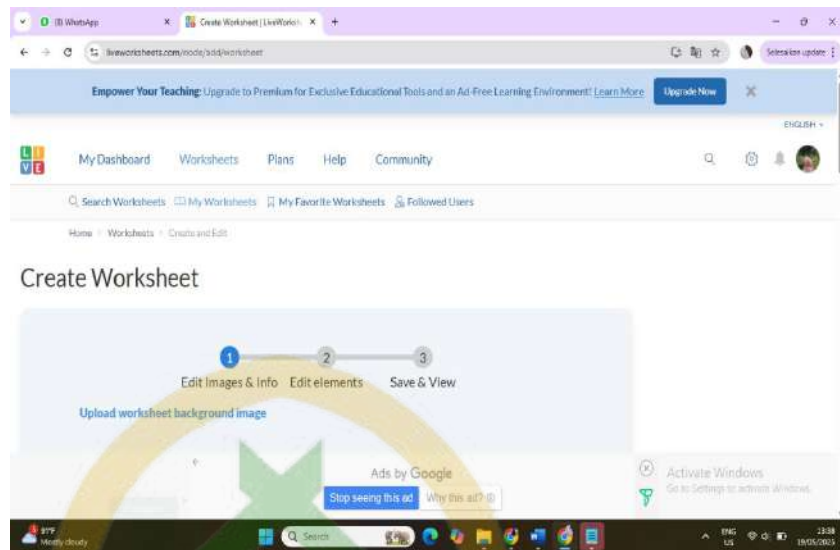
(8) WhatsApp
Create Worksheet | LiveWorksh...
liveworksheets.com/node/add/worksheet
Selesaikan update

Empower Your Teaching: Upgrade to Premium for Exclusive Educational Tools and an Ad-Free Learning Environment! Learn More
Upgrade Now

ENGLISH

LIVE

My Dashboard Worksheets Plans Help Community

Search Worksheets My Worksheets My Favorite Worksheets Followed Users

Home > Worksheets > Create and Edit

Create Worksheet

1 Edit Images & Info
2 Edit elements
3 Save & View

Upload worksheet background image

Ads by Google
Stop seeing this ad Why this ad?

Activate Windows
Go to Settings to activate Windows.

91°F
Mostly cloudy
Search
ENG US
13:38
19/05/2025